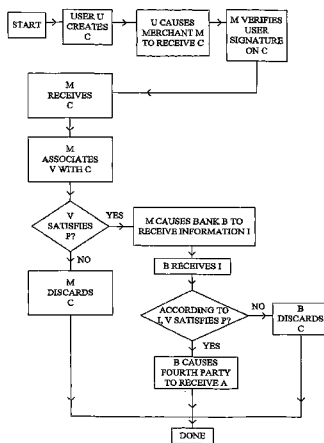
START

USER U CREATES C

U CAUSES MERCHANT M TO RECEIVE C

M VERIFIES USER SIGNATURE ON C

M RECEIVES C

M ASSOCIATES V WITH C

V SATISFIES F?

YES

M CAUSES BANK B TO RECEIVE INFORMATION I

NO

M DISCARDS C

B RECEIVES I

ACCORDING TO I, V SATISFIES F?

NO

B DISCARDS C

YES

B CAUSES FOURTH PARTY TO RECEIVE A

DONE